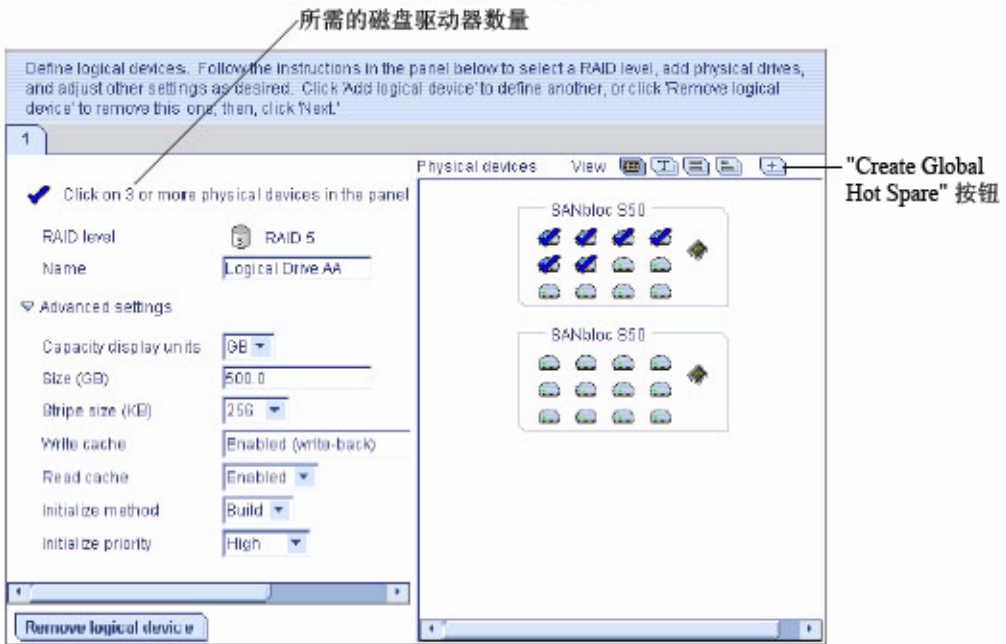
所需的磁盘驱动器数量

Define logical devices. Follow the instructions in the panel below to select a RAID level, add physical drives, and adjust other settings as desired. Click 'Add logical device' to define another, or click 'Remove logical device' to remove this one; then, click 'Next.'

1

Click on 3 or more physical devices in the panel

RAID level RAID 5
Name Logical Drive AA

Advanced settings

Capacity display units GB
Size (GB) 500.0
Stripe size (KB) 256
Write cache Enabled (write-back)
Read cache Enabled
Initialize method Build
Initialize priority High

Remove logical device

Physical devices View

SANbloc S50

SANbloc S50

"Create Global Hot Spare" 按钮